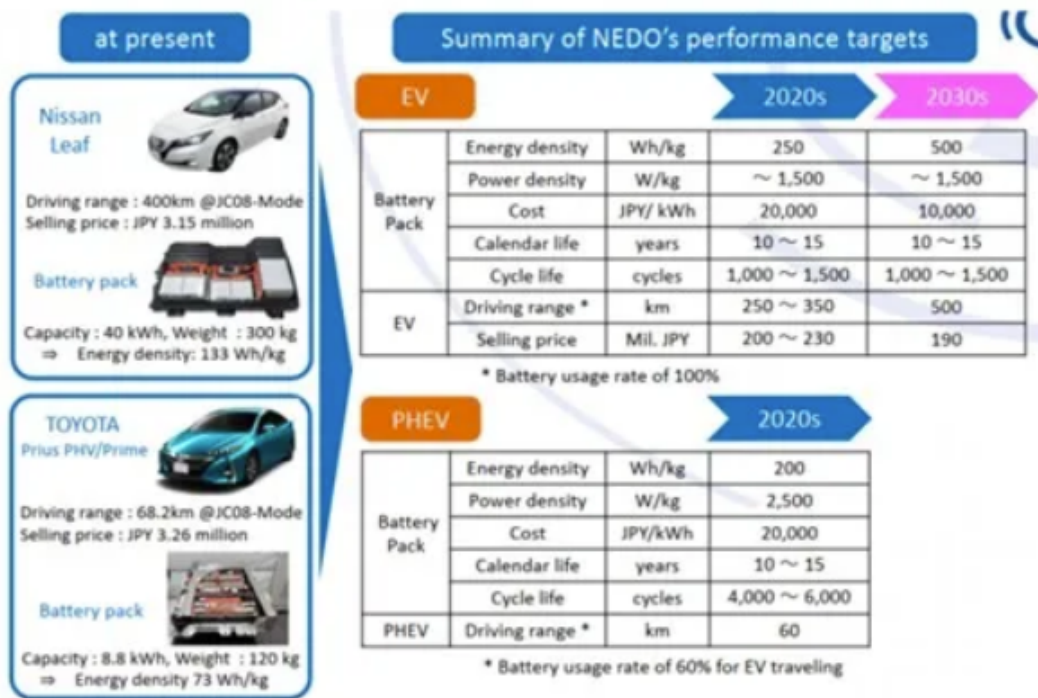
at present

Nissan Leaf

Driving range : 400km @JC08-Mode
Selling price : JPY 3.15 million

Battery pack

Capacity : 40 kWh, Weight : 300 kg
⇒ Energy density: 133 Wh/kg

TOYOTA
Prius PHV/Prime

Driving range : 68.2km @JC08-Mode
Selling price : JPY 3.26 million

Battery pack

Capacity : 8.8 kWh, Weight : 120 kg
⇒ Energy density 73 Wh/kg

Summary of NEDO's performance targets

EV

| | | | 2020s | 2030s |
|---|---|---|---|---|
| Battery Pack | Energy density | Wh/kg | 250 | 500 |
| | Power density | W/kg | ~ 1,500 | ~ 1,500 |
| | Cost | JPY/ kWh | 20,000 | 10,000 |
| | Calendar life | years | 10 ~ 15 | 10 ~ 15 |
| | Cycle life | cycles | 1,000 ~ 1,500 | 1,000 ~ 1,500 |
| EV | Driving range * | km | 250 ~ 350 | 500 |
| | Selling price | Mil. JPY | 200 ~ 230 | 190 |

* Battery usage rate of 100%

PHEV

| | | | 2020s |
|---|---|---|---|
| Battery Pack | Energy density | Wh/kg | 200 |
| | Power density | W/kg | 2,500 |
| | Cost | JPY/kWh | 20,000 |
| | Calendar life | years | 10 ~ 15 |
| | Cycle life | cycles | 4,000 ~ 6,000 |
| PHEV | Driving range * | km | 60 |

* Battery usage rate of 60% for EV traveling